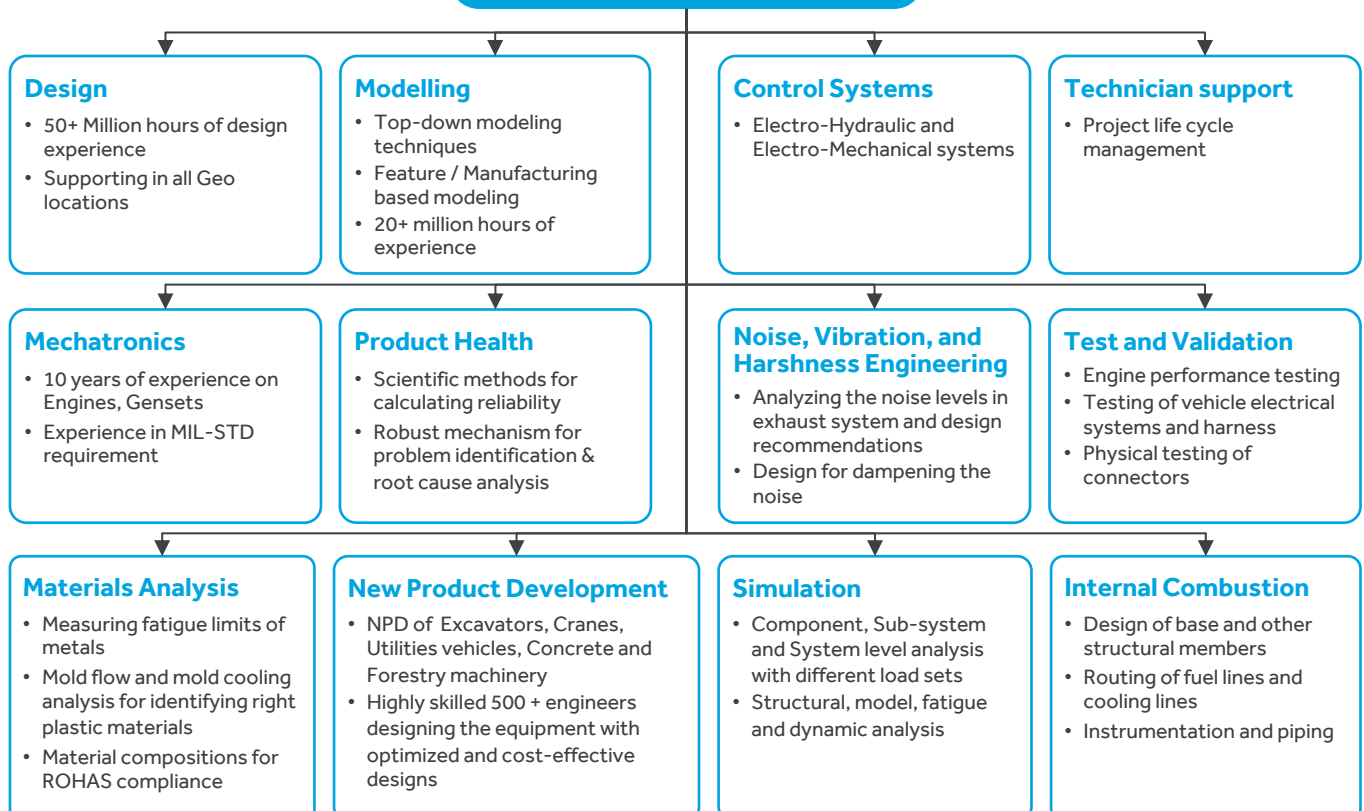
Design
• 50+ Million hours of design experience
• Supporting in all Geo locations

Modelling
• Top-down modeling techniques
• Feature / Manufacturing based modeling
• 20+ million hours of experience

Control Systems
• Electro-Hydraulic and Electro-Mechanical systems

Technician support
• Project life cycle management

Mechatronics
• 10 years of experience on Engines, Gensets
• Experience in MIL-STD requirement

Product Health
• Scientific methods for calculating reliability
• Robust mechanism for problem identification & root cause analysis

Noise, Vibration, and Harshness Engineering
• Analyzing the noise levels in exhaust system and design recommendations
• Design for dampening the noise

Test and Validation
• Engine performance testing
• Testing of vehicle electrical systems and harness
• Physical testing of connectors

Materials Analysis
• Measuring fatigue limits of metals
• Mold flow and mold cooling analysis for identifying right plastic materials
• Material compositions for ROHAS compliance

New Product Development
• NPD of Excavators, Cranes, Utilities vehicles, Concrete and Forestry machinery
• Highly skilled 500 + engineers designing the equipment with optimized and cost-effective designs

Simulation
• Component, Sub-system and System level analysis with different load sets
• Structural, model, fatigue and dynamic analysis

Internal Combustion
• Design of base and other structural members
• Routing of fuel lines and cooling lines
• Instrumentation and piping